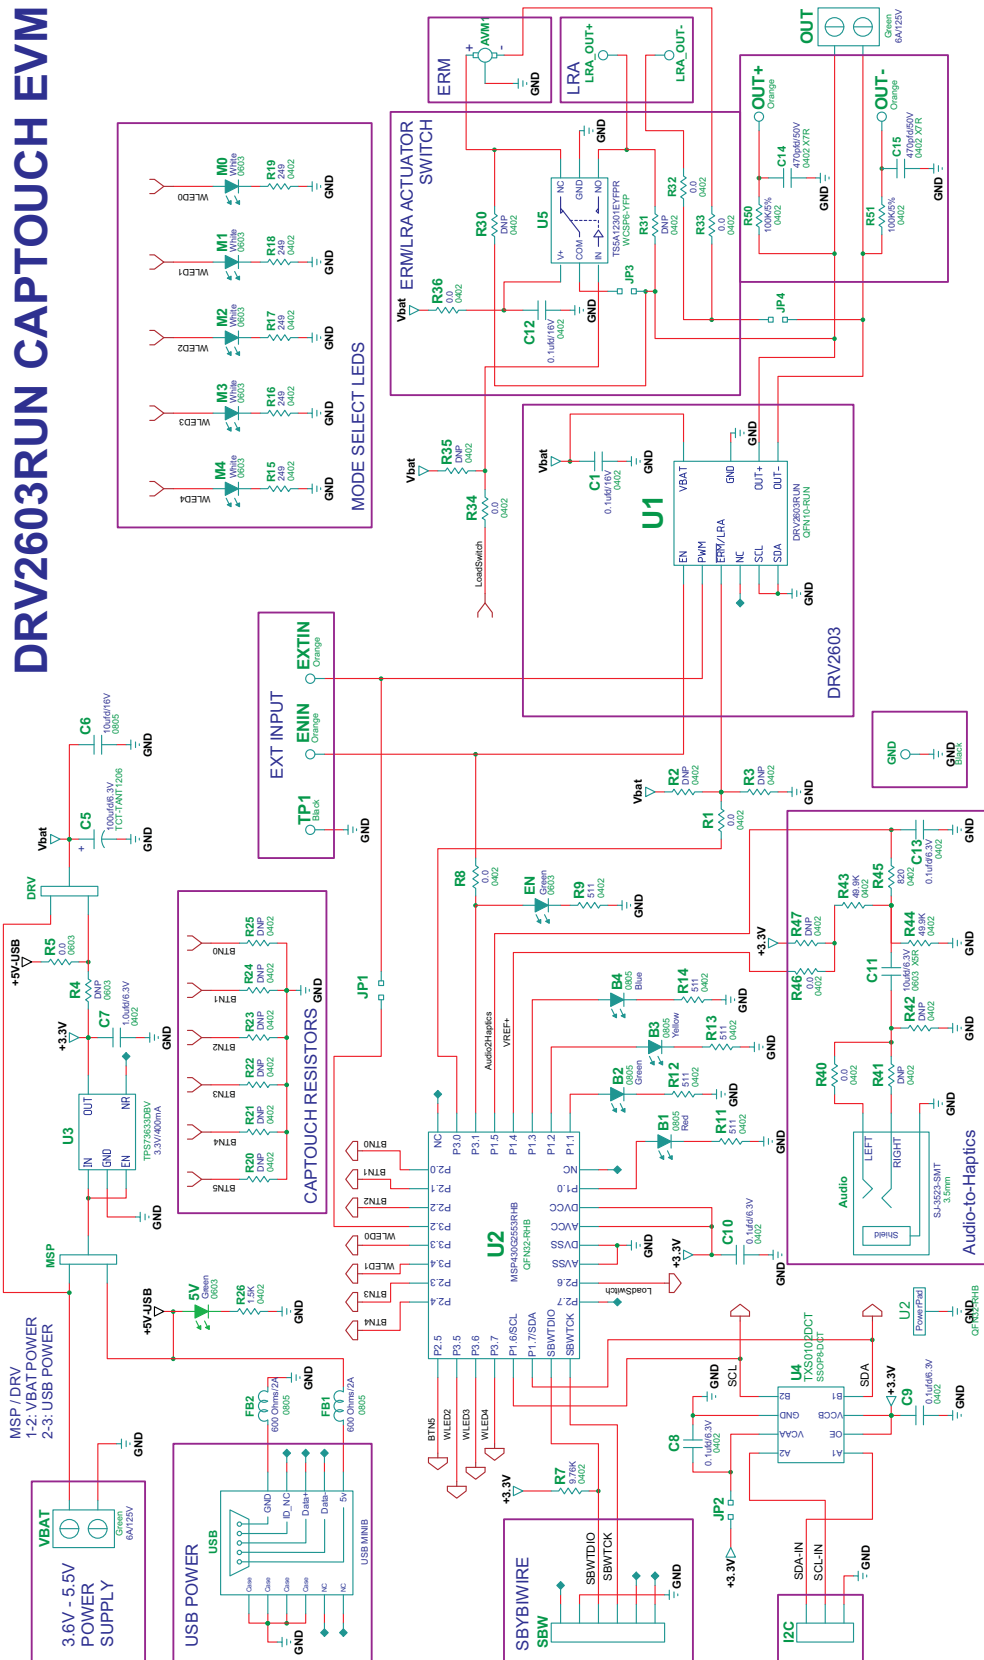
DRV2603RUN CAPTOUCH EVM

ERM
AVM1
GND
LRA
LRA_OUT+
LRA_OUT-
OUT
Green 6A/125V
OUT+ Orange
OUT- Orange
C14 470pf/50V 0402 X7R
C15 470pf/50V 0402 X7R
R50 100K/5% 0402
R51 100K/5% 0402
GND
ERM/LRA ACTUATOR SWITCH
U5
TS5A12301EYFPR WCSP6-YFP
NC GND NO V+ COM IN
R30 DNP 0402
R31 DNP 0402
R32 0.0 0402
R33 0.0 0402
R36 0.0 0402
C12 0.1uf/16V 0402
JP3
JP4
Vbat

MODE SELECT LEDS
M0 White 0603 R19 249 0402 WLED0
M1 White 0603 R18 249 0402 WLED1
M2 White 0603 R17 249 0402 WLED2
M3 White 0603 R16 249 0402 WLED3
M4 White 0603 R15 249 0402 WLED4

R35 DNP 0402
R34 0.0 0402
LoadSwitch

U1
DRV2603RUN QFN10-RUN
VBAT GND OUT+ OUT- EN PWM ERM/LRA NC SCL SDA
C1 0.1uf/16V 0402
DRV2603

EXT INPUT
EXTIN Orange
ENIN Orange
TP1 Black
GND Black

C6 10uf/16V 0805
C5 100uf/6.3V TCT-TANT1206
DRV
+5V-USB
R5 0.0 0603
R4 DNP 0603
C7 1.0uf/6.3V 0402
+3.3V
U3
TPS73633DBV 3.3V/400mA
OUT NR IN GND EN
MSP

CAPTOUCH RESISTORS
R25 DNP 0402 BTN0
R24 DNP 0402 BTN1
R23 DNP 0402 BTN2
R22 DNP 0402 BTN3
R21 DNP 0402 BTN4
R20 DNP 0402 BTN5
JP1

R2 DNP 0402
R3 DNP 0402
R1 0.0 0402
R8 0.0 0402
EN Green 0603
R9 511 0402
Audio2Haptics
VREF+
B4 0805 Blue R14 511 0402
B3 0805 Yellow R13 511 0402
B2 0805 Green R12 511 0402
B1 0805 Red R11 511 0402

U2
MSP430G2553RHB QFN32-RHB
NC P3.0 P3.1 P1.5 P1.4 P1.3 P1.2 P1.1
P2.0 P2.1 P2.2 P3.2 P3.3 P3.4 P2.3 P2.4
NC P1.0 DVCC AVCC DVSS AVSS P2.6 P2.7
P2.5 P3.5 P3.6 P3.7 P1.6/SCL P1.7/SDA SBWTDIO SBWTCK
C10 0.1uf/6.3V 0402
BTN0 BTN1 BTN2 BTN3 BTN4 BTN5
WLED0 WLED1 WLED2 WLED3 WLED4

C13 0.1uf/6.3V 0402
R43 49.9K 0402
R45 820 0402
R47 DNP 0402
R44 49.9K 0402
R46 0.0 0402
C11 10uf/6.3V 0603 X5R
R42 DNP 0402
R40 0.0 0402
R41 DNP 0402
Audio
LEFT RIGHT Shield
SJ-3523-SMT 3.5mm
Audio-to-Haptics

U2 PowerPad QFN32-RHB

U4 TXS0102DCT SSOP8-DCT
B2 GND VCCA A2 B1 VCCB OE A1
SCL SDA
C9 0.1uf/6.3V 0402
C8 0.1uf/6.3V 0402
JP2
R7 9.76K 0402
SDA-IN SCL-IN
I2C

5V Green 0603
R26 1.5K 0402
FB2 600 Ohms/2A 0805
FB1 600 Ohms/2A 0805
USB
GND ID_NC Data+ Data- 5V
Case Case Case Case NC NC
USB MINIB
USB POWER

MSP / DRV
1-2: VBAT POWER
2-3: USB POWER

VBAT Green 6A/125V
3.6V - 5.5V POWER SUPPLY

SBW
SBYBIWIRE
SBWTDIO SBWTCK